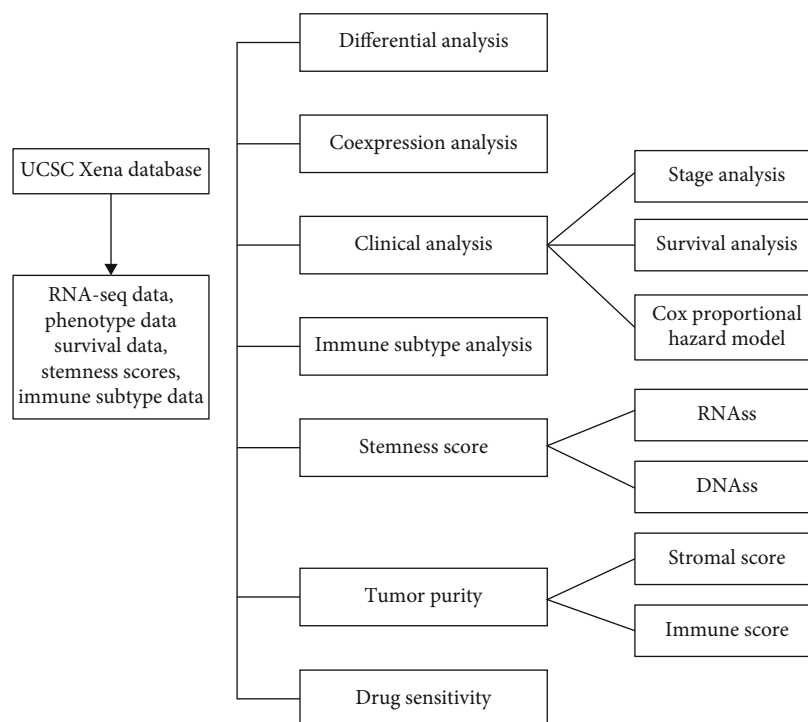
UCSC Xena database

RNA-seq data, phenotype data survival data, stemness scores, immune subtype data

Differential analysis

Coexpression analysis

Clinical analysis

Stage analysis

Survival analysis

Cox proportional hazard model

Immune subtype analysis

Stemness score

RNAss

DNAss

Tumor purity

Stromal score

Immune score

Drug sensitivity